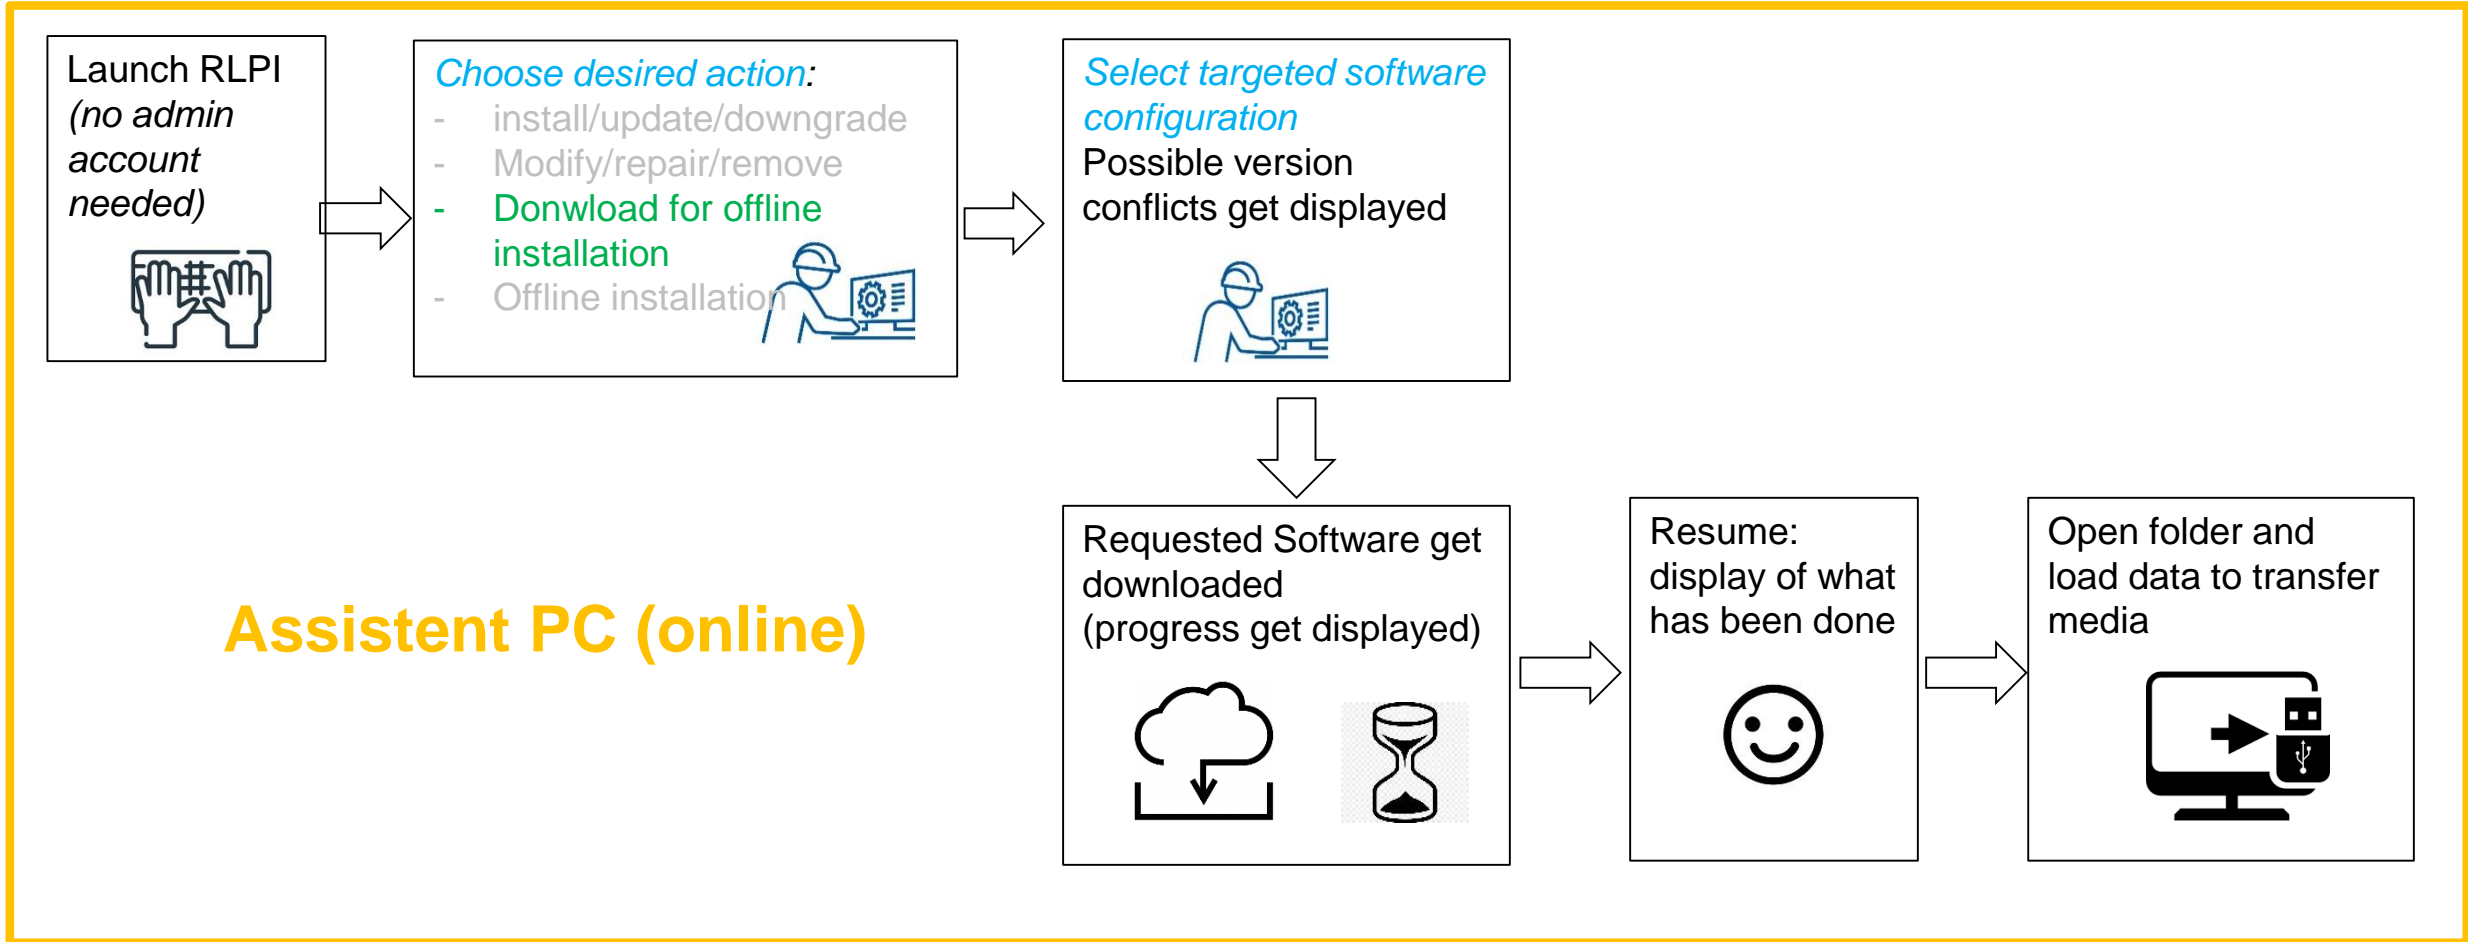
Launch RLPI (no admin account needed)

Choose desired action:
- install/update/downgrade
- Modify/repair/remove
- Donwload for offline installation
- Offline installation

Select targeted software configuration
Possible version conflicts get displayed

Assistent PC (online)

Requested Software get downloaded (progress get displayed)

Resume: display of what has been done

Open folder and load data to transfer media